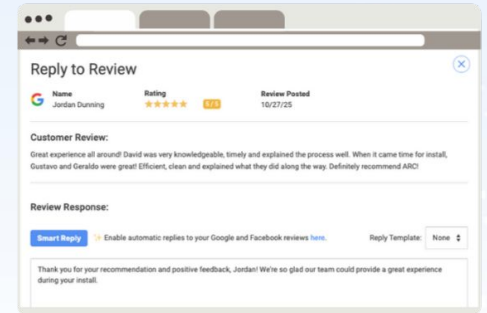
Reply to Review

Name
Jordan Dunning

Rating
★★★★★ 5/5

Review Posted
10/27/25

Customer Review:

Great experience all around! David was very knowledgeable, timely and explained the process well. When it came time for install, Gustavo and Geraldo were great! Efficient, clean and explained what they did along the way. Definitely recommend ARC!

Review Response:

Smart Reply

✨ Enable automatic replies to your Google and Facebook reviews here.

Reply Template: None

Thank you for your recommendation and positive feedback, Jordan! We're so glad our team could provide a great experience during your install.